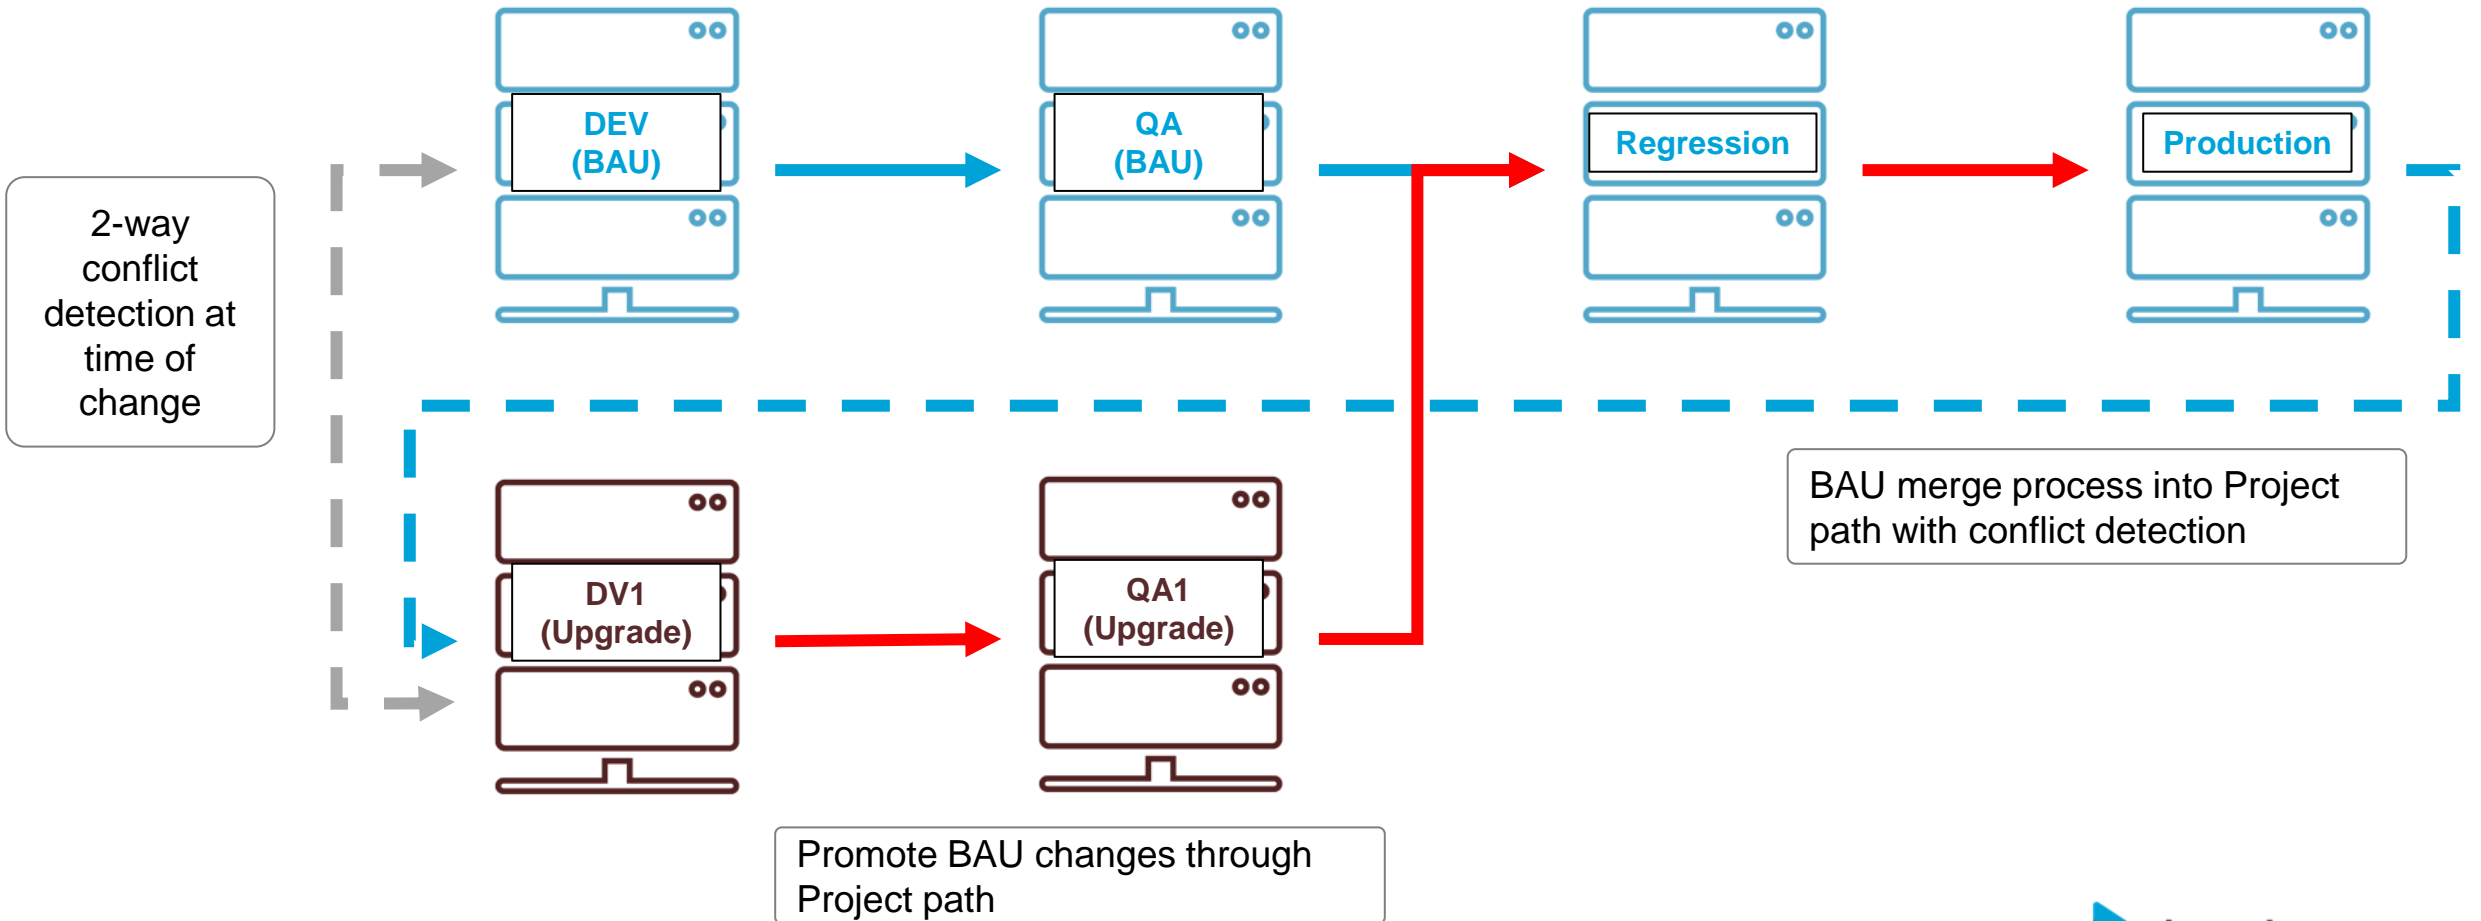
2-way conflict detection at time of change

DEV (BAU)

QA (BAU)

Regression

Production

BAU merge process into Project path with conflict detection

DV1 (Upgrade)

QA1 (Upgrade)

Promote BAU changes through Project path